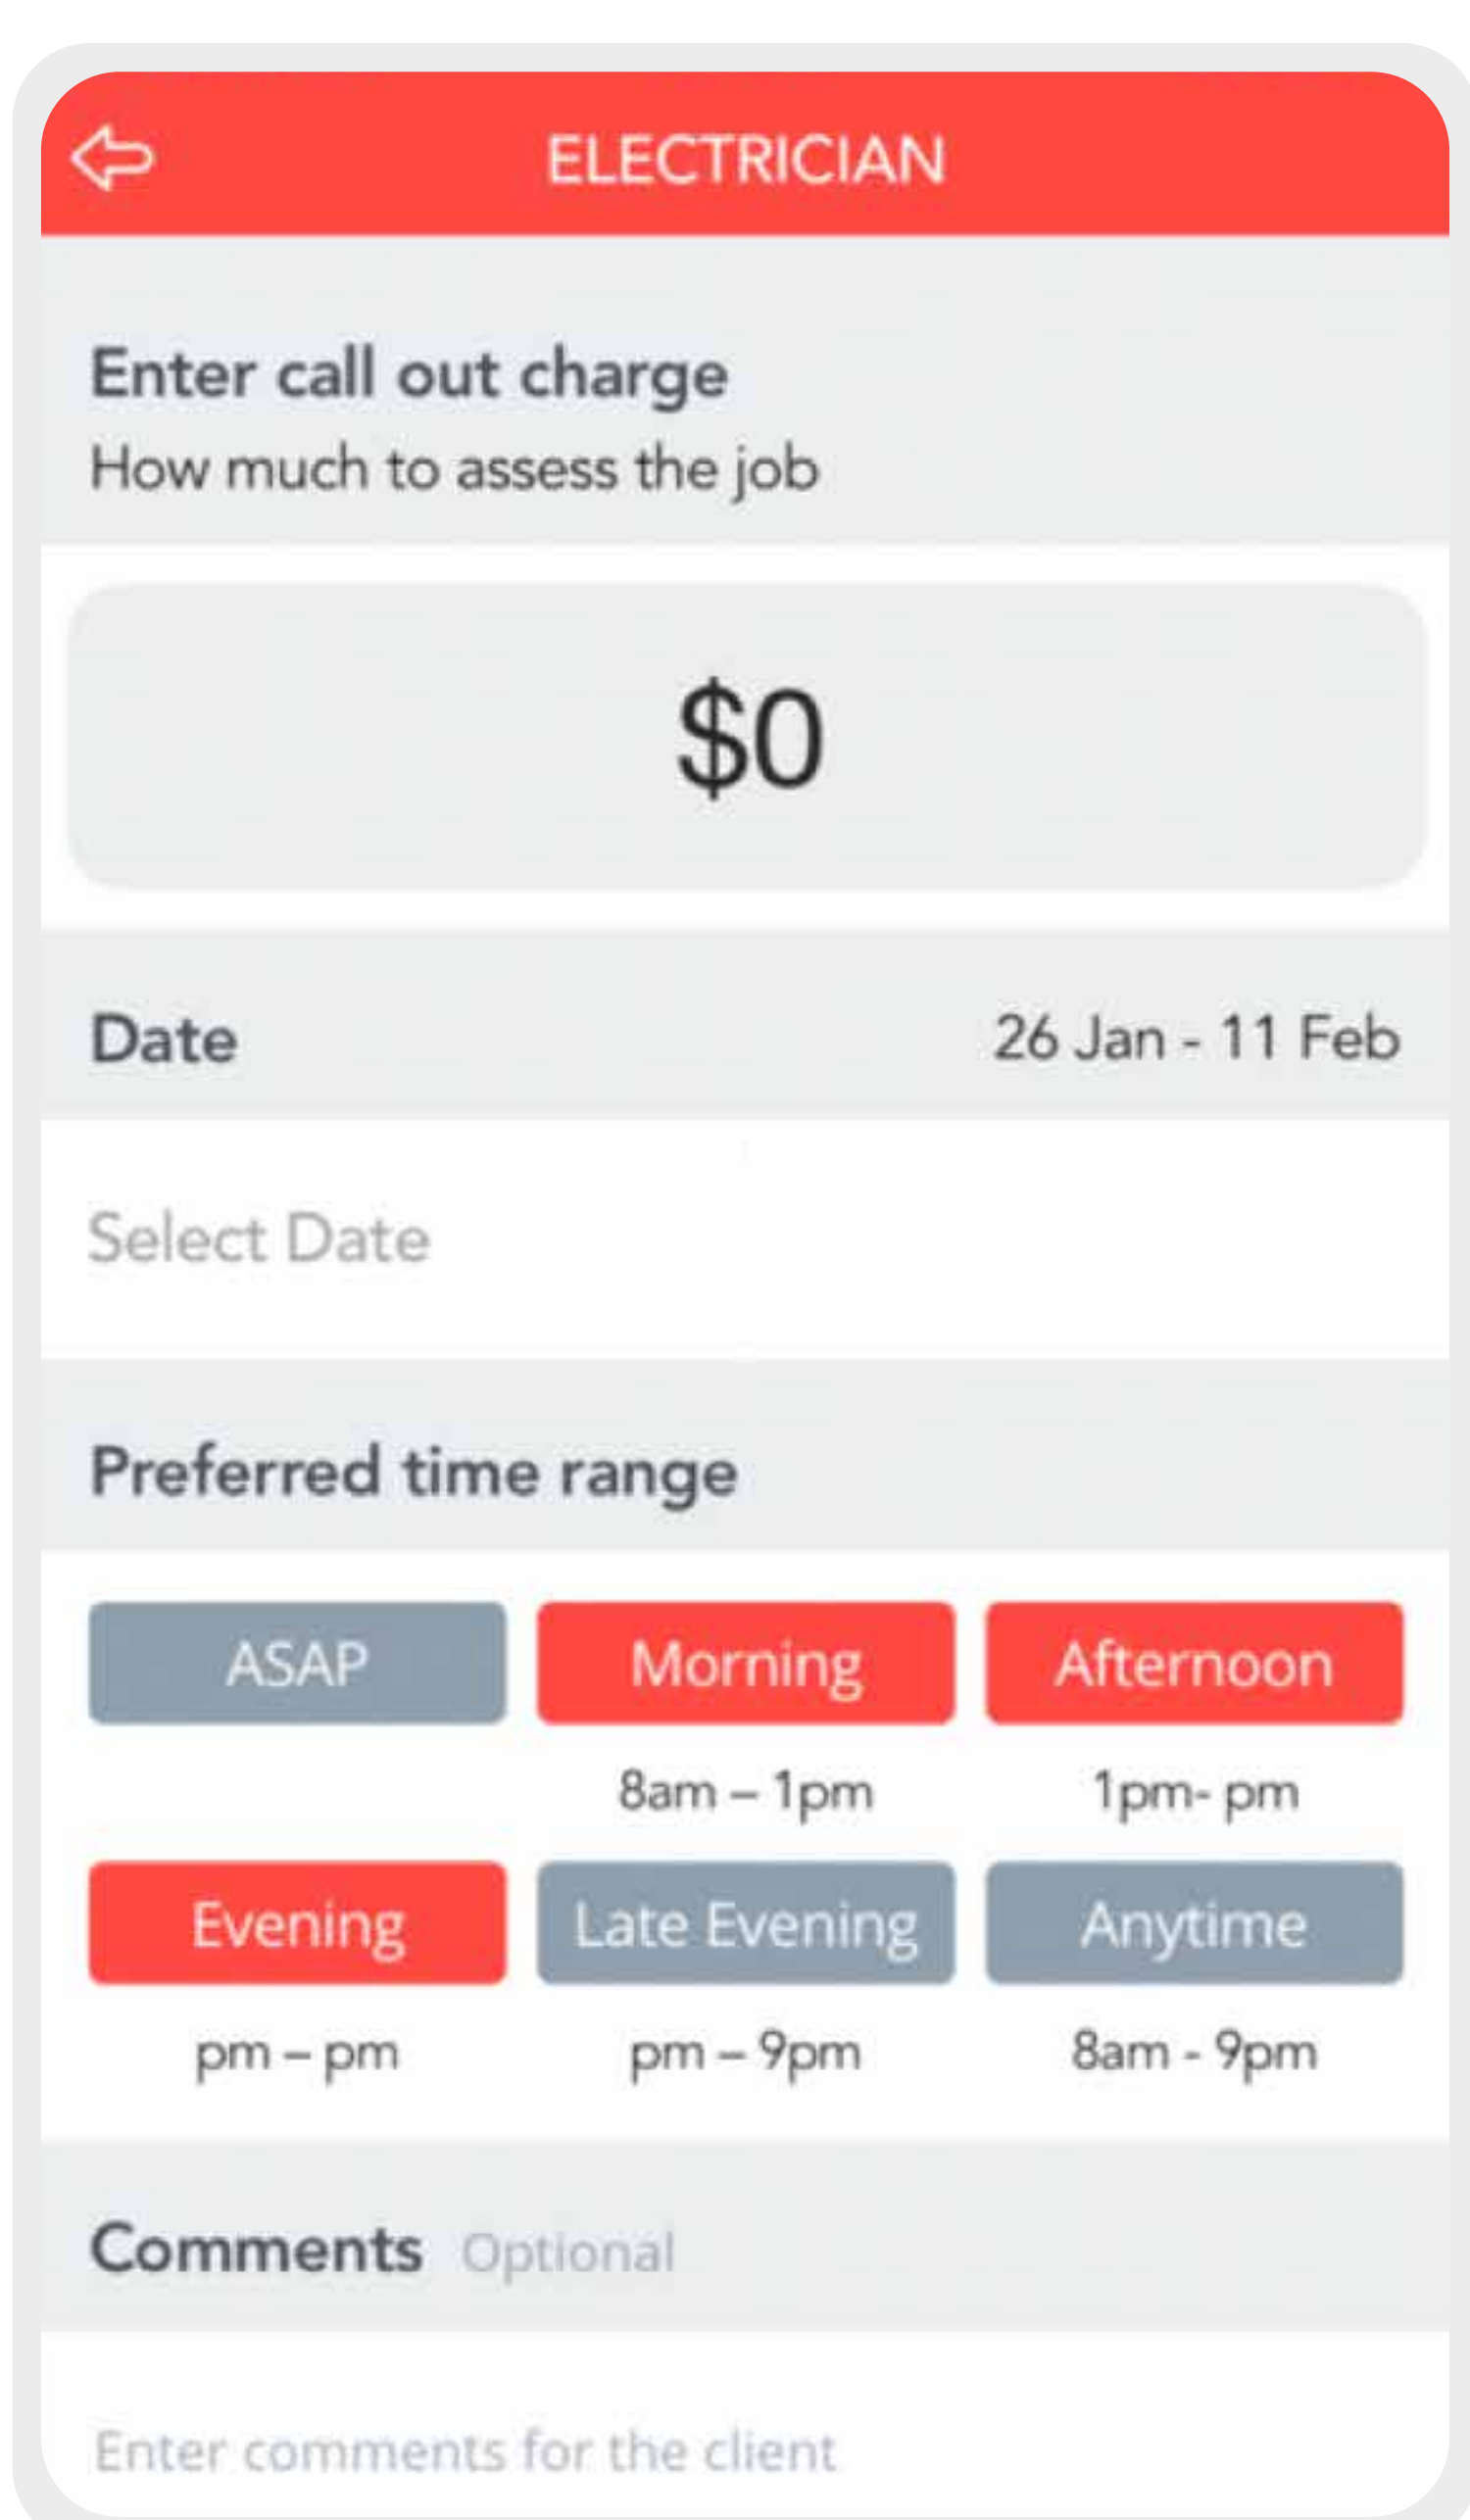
ELECTRICIAN

Enter call out charge
How much to assess the job

$0

Date 26 Jan - 11 Feb

Select Date

Preferred time range

ASAP

Morning
8am – 1pm

Afternoon
1pm- pm

Evening
pm – pm

Late Evening
pm – 9pm

Anytime
8am - 9pm

Comments Optional

Enter comments for the client